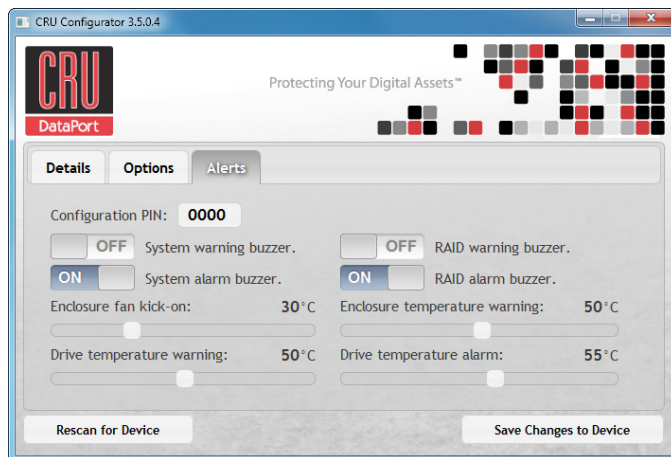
CRU Configurator 3.5.0.4

CRU
DataPort

Protecting Your Digital Assets™

Details
Options
Alerts

Configuration PIN: 0000

OFF System warning buzzer.
OFF RAID warning buzzer.
ON System alarm buzzer.
ON RAID alarm buzzer.

Enclosure fan kick-on: 30°C
Enclosure temperature warning: 50°C
Drive temperature warning: 50°C
Drive temperature alarm: 55°C

Rescan for Device
Save Changes to Device